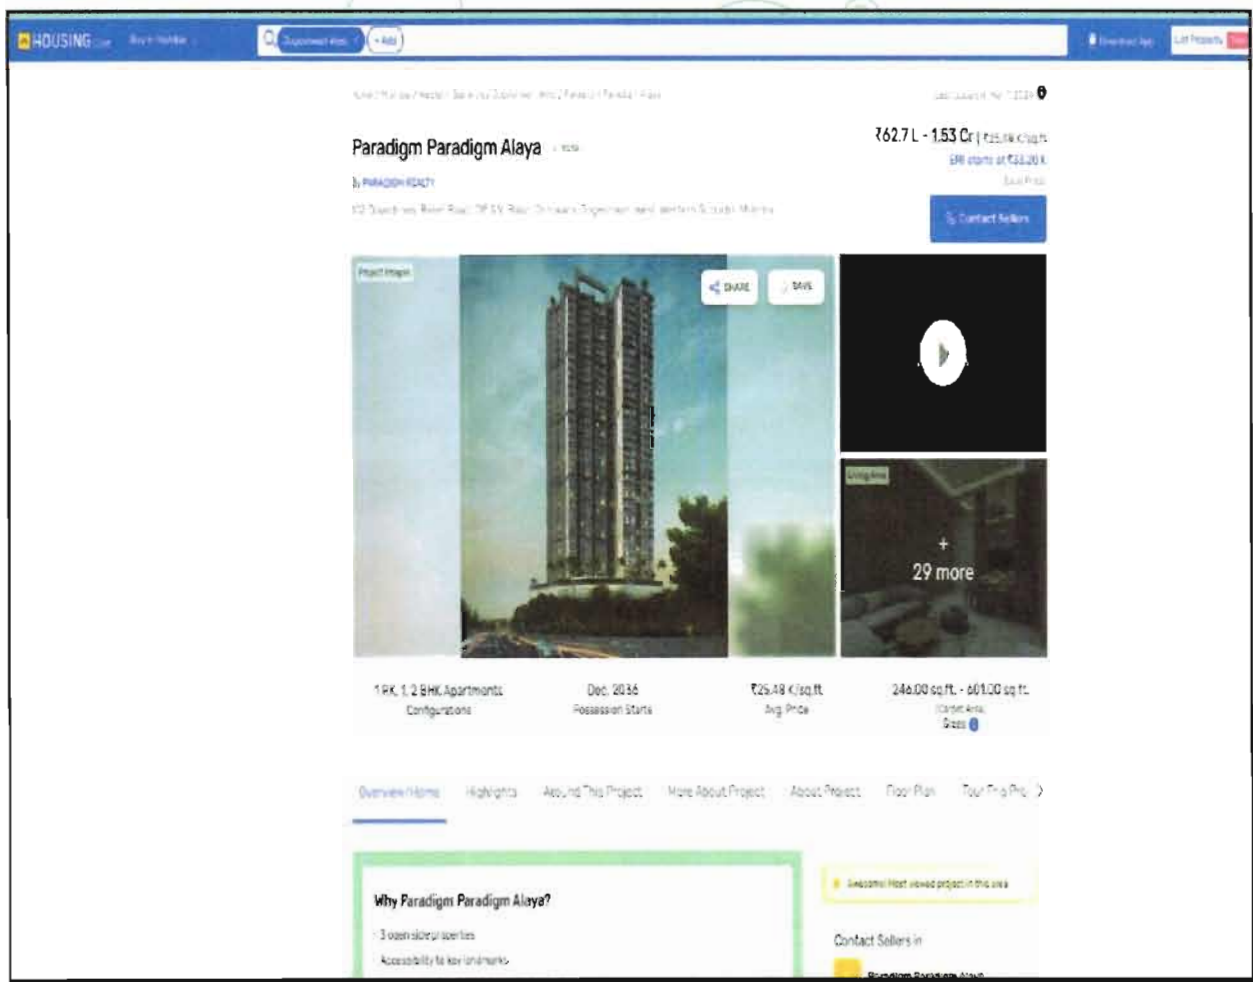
HOUSING.com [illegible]

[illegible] + Add

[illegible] List Property

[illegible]

Paradigm Paradigm Alaya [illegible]

By PARADIGM REALTY

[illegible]

₹62.7 L - 1.53 Cr | ₹25.48 K/sq.ft

EMI starts at ₹33.20 K

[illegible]

Contact Sellers

Project Images

SHARE

SAVE

+
29 more

1 RK, 1, 2 BHK Apartments
Configurations

Dec, 2036
Possession Starts

₹25.48 K/sq.ft
Avg. Price

246.00 sq.ft. - 601.00 sq.ft.
(Carpet Area)
Sizes

Overview Home Highlights Around This Project More About Project About Project Floor Plan Tour This Pro

Why Paradigm Paradigm Alaya?

3 open side properties

Accessibility to key landmarks

Awesome! Most viewed project in this area

Contact Sellers in

Paradigm Paradigm Alaya